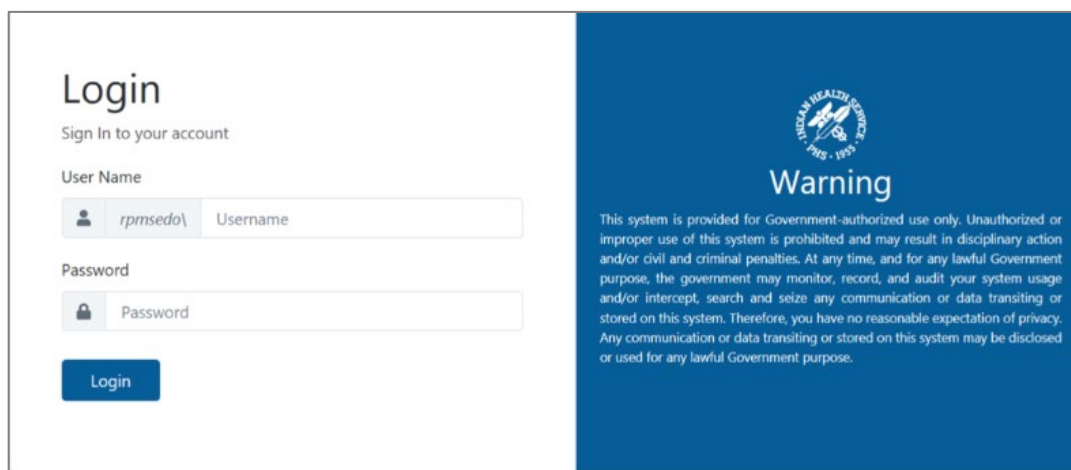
Login

Sign In to your account

User Name

rpmsedo\ Username

Password

Password

Login

INDIAN HEALTH SERVICE
PHS · 1955

Warning

This system is provided for Government-authorized use only. Unauthorized or improper use of this system is prohibited and may result in disciplinary action and/or civil and criminal penalties. At any time, and for any lawful Government purpose, the government may monitor, record, and audit your system usage and/or intercept, search and seize any communication or data transiting or stored on this system. Therefore, you have no reasonable expectation of privacy. Any communication or data transiting or stored on this system may be disclosed or used for any lawful Government purpose.